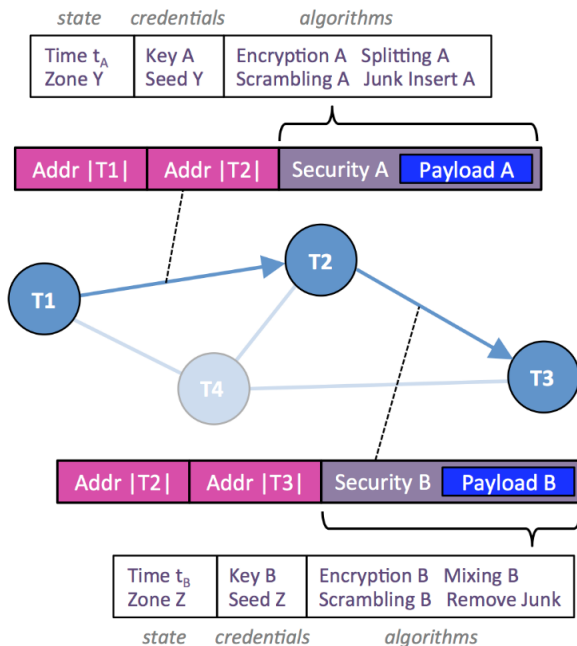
state credentials algorithms

| Time $t_A$ Zone Y | Key A Seed Y | Encryption A Splitting A Scrambling A Junk Insert A |
|---|---|---|

Addr |T1| Addr |T2| Security A Payload A

T1 T2 T4 T3

Addr |T2| Addr |T3| Security B Payload B

| Time $t_B$ Zone Z | Key B Seed Z | Encryption B Mixing B Scrambling B Remove Junk |
|---|---|---|

state credentials algorithms